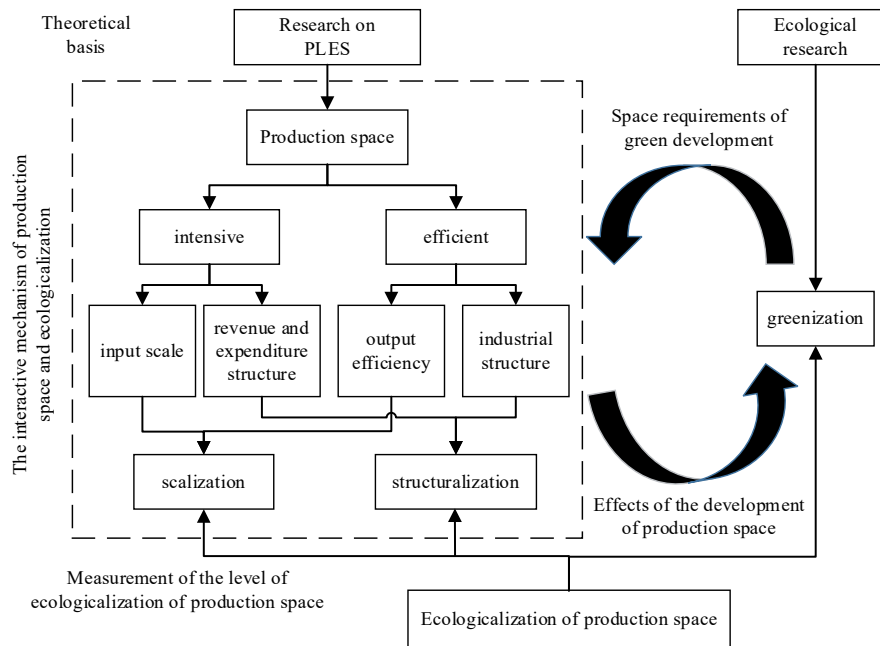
Theoretical basis

Research on PLES

Ecological research

The interactive mechanism of production space and ecologicalization

Production space

Space requirements of green development

intensive

efficient

input scale

revenue and expenditure structure

output efficiency

industrial structure

greenization

scalization

structuralization

Effects of the development of production space

Measurement of the level of ecologicalization of production space

Ecologicalization of production space